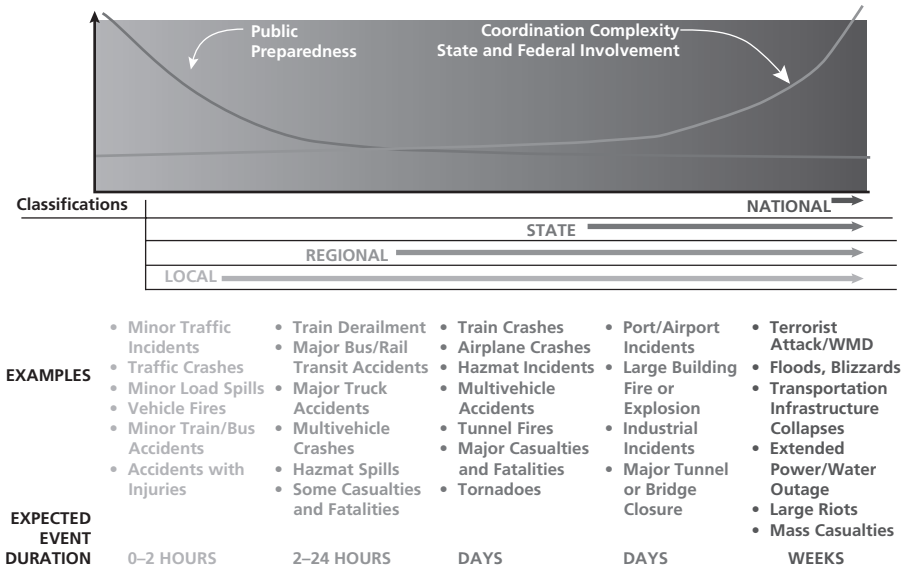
Public Preparedness

Coordination Complexity
State and Federal Involvement

Classifications

NATIONAL

STATE

REGIONAL

LOCAL

EXAMPLES

• Minor Traffic Incidents
• Traffic Crashes
• Minor Load Spills
• Vehicle Fires
• Minor Train/Bus Accidents
• Accidents with Injuries

• Train Derailment
• Major Bus/Rail Transit Accidents
• Major Truck Accidents
• Multivehicle Crashes
• Hazmat Spills
• Some Casualties and Fatalities

• Train Crashes
• Airplane Crashes
• Hazmat Incidents
• Multivehicle Accidents
• Tunnel Fires
• Major Casualties and Fatalities
• Tornadoes

• Port/Airport Incidents
• Large Building Fire or Explosion
• Industrial Incidents
• Major Tunnel or Bridge Closure

• Terrorist Attack/WMD
• Floods, Blizzards
• Transportation Infrastructure Collapses
• Extended Power/Water Outage
• Large Riots
• Mass Casualties

EXPECTED EVENT DURATION

0–2 HOURS

2–24 HOURS

DAYS

DAYS

WEEKS